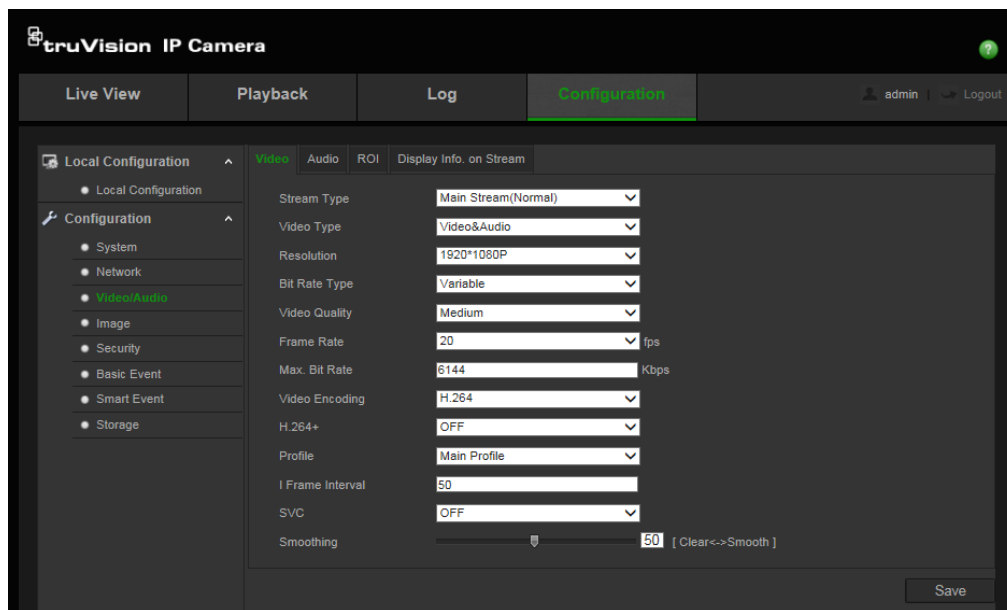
truVision IP Camera

?

Live View
Playback
Log
Configuration
admin | Logout

Local Configuration
Local Configuration
Configuration
System
Network
Video/Audio
Image
Security
Basic Event
Smart Event
Storage

Video
Audio
ROI
Display Info. on Stream

| | |
|---|---|
| Stream Type | Main Stream(Normal) |
| Video Type | Video&Audio |
| Resolution | 1920*1080P |
| Bit Rate Type | Variable |
| Video Quality | Medium |
| Frame Rate | 20 fps |
| Max. Bit Rate | 6144 Kbps |
| Video Encoding | H.264 |
| H.264+ | OFF |
| Profile | Main Profile |
| I Frame Interval | 50 |
| SVC | OFF |
| Smoothing | 50 [ Clear<->Smooth ] |

Save